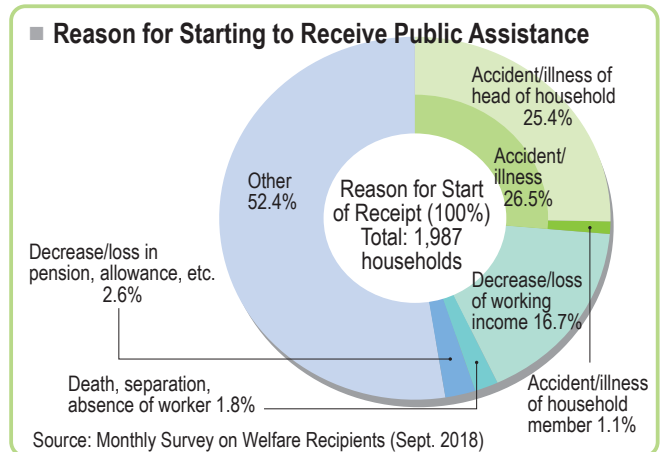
Reason for Starting to Receive Public Assistance

Accident/illness of head of household 25.4%

Accident/illness 26.5%

Other 52.4%

Reason for Start of Receipt (100%) Total: 1,987 households

Decrease/loss in pension, allowance, etc. 2.6%

Decrease/loss of working income 16.7%

Death, separation, absence of worker 1.8%

Accident/illness of household member 1.1%

Source: Monthly Survey on Welfare Recipients (Sept. 2018)